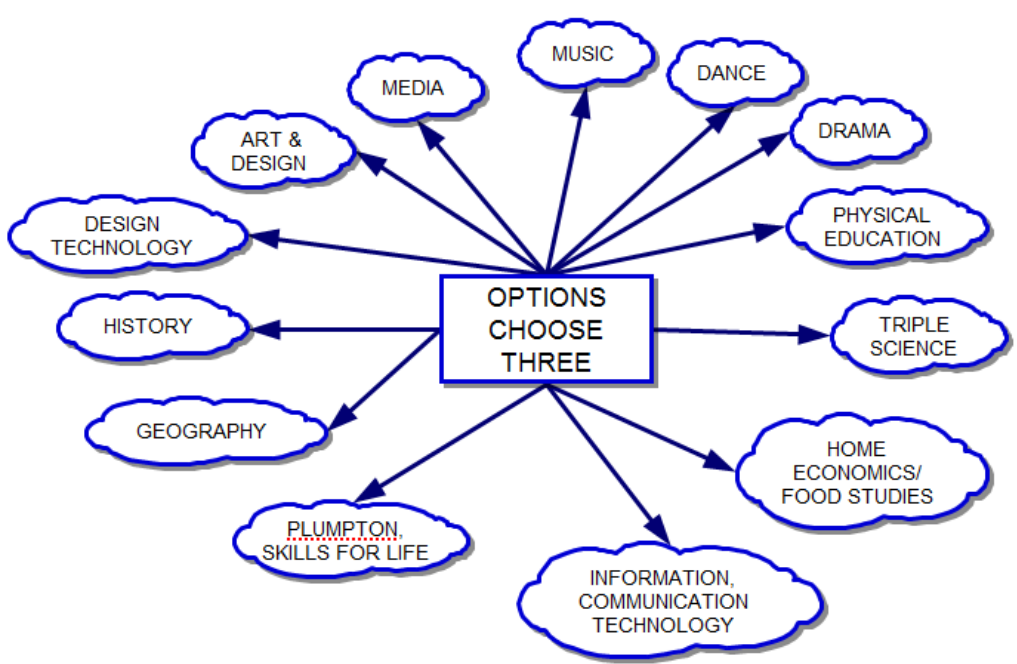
OPTIONS CHOOSE THREE

MUSIC

MEDIA

DANCE

ART & DESIGN

DRAMA

DESIGN TECHNOLOGY

PHYSICAL EDUCATION

HISTORY

TRIPLE SCIENCE

GEOGRAPHY

HOME ECONOMICS/ FOOD STUDIES

PLUMPTON, SKILLS FOR LIFE

INFORMATION, COMMUNICATION TECHNOLOGY